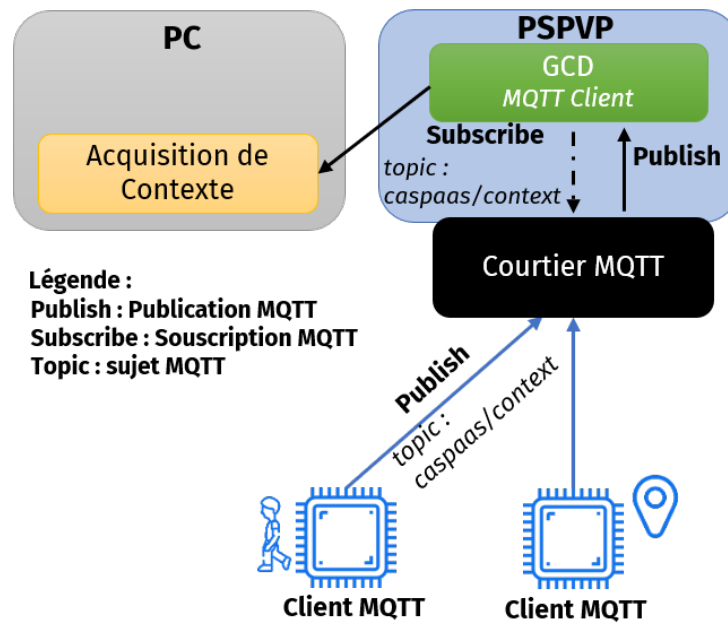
PC

Acquisition de Contexte

PSPVP

GCD
MQTT Client

Subscribe

topic :
caspaas/context

Publish

Courtier MQTT

Légende :
Publish : Publication MQTT
Subscribe : Souscription MQTT
Topic : sujet MQTT

Publish

topic :
caspaas/context

Client MQTT

Client MQTT